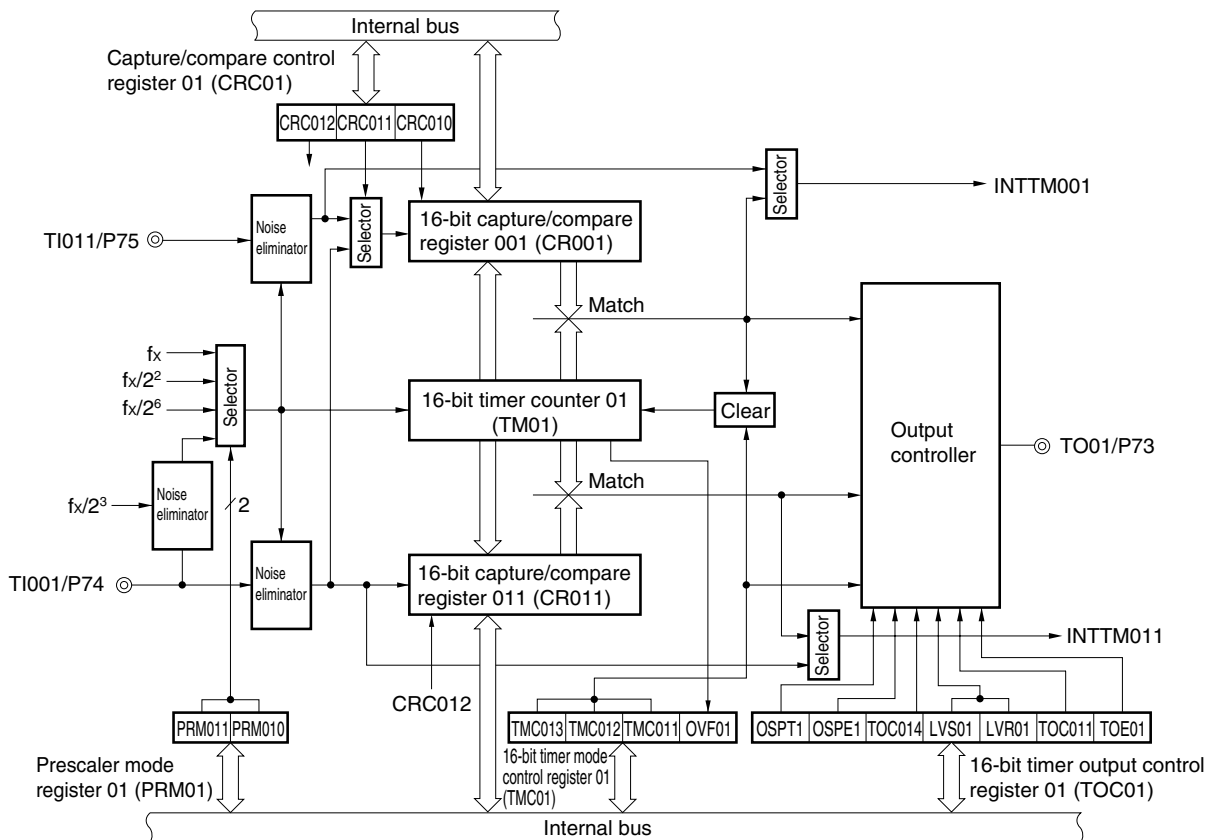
Internal bus

Capture/compare control register 01 (CRC01)

CRC012 CRC011 CRC010

Selector

INTTM001

Noise eliminator

Selector

16-bit capture/compare register 001 (CR001)

TI011/P75

Match

$f_X$

$f_X/2^2$

$f_X/2^6$

Selector

16-bit timer counter 01 (TM01)

Clear

Output controller

TO01/P73

Noise eliminator

$f_X/2^3$

2

Match

TI001/P74

Noise eliminator

16-bit capture/compare register 011 (CR011)

Selector

INTTM011

CRC012

PRM011 PRM010

TMC013 TMC012 TMC011 OVF01

OSPT1 OSPE1 TOC014 LVS01 LVR01 TOC011 TOE01

Prescaler mode register 01 (PRM01)

16-bit timer mode control register 01 (TMC01)

16-bit timer output control register 01 (TOC01)

Internal bus